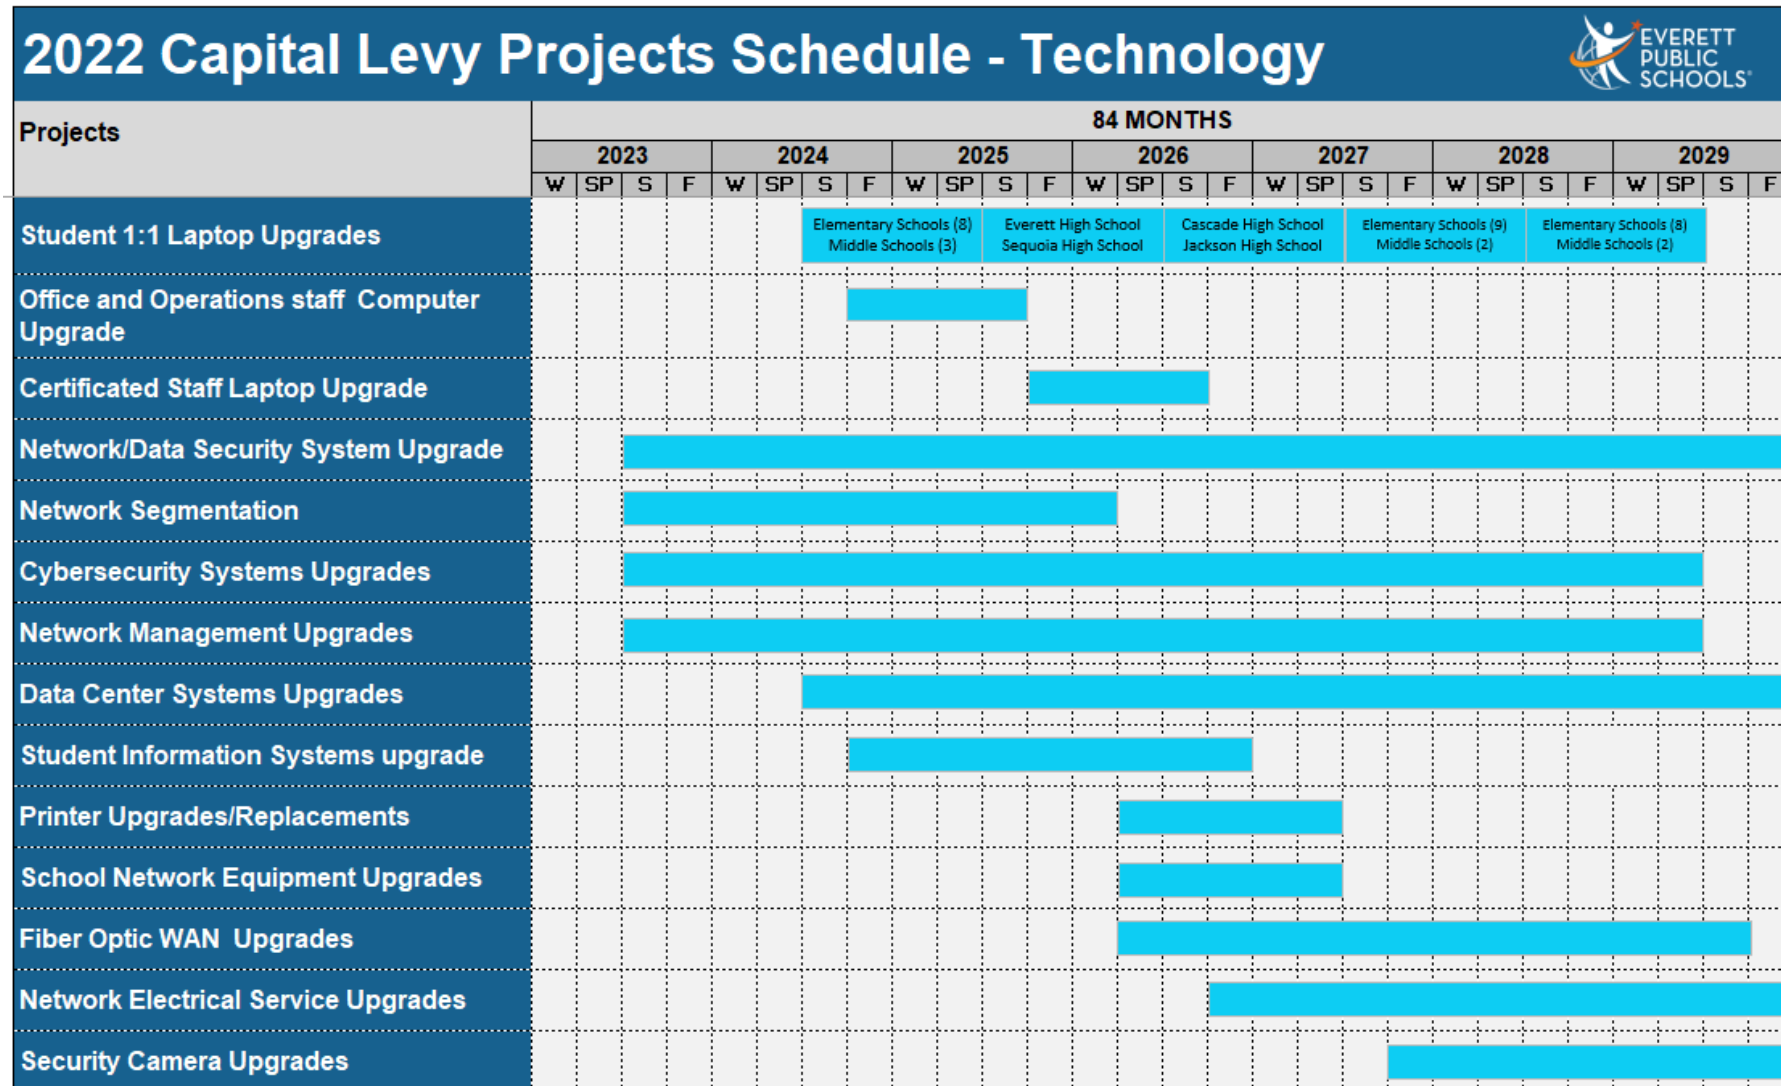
2022 Capital Levy Projects Schedule - Technology

EVERETT PUBLIC SCHOOLS

| Projects | 84 MONTHS |
|---|---|
| | 2023: W SP S F; 2024: W SP S F; 2025: W SP S F; 2026: W SP S F; 2027: W SP S F; 2028: W SP S F; 2029: W SP S F |
| Student 1:1 Laptop Upgrades | Elementary Schools (8) Middle Schools (3); Everett High School Sequoia High School; Cascade High School Jackson High School; Elementary Schools (9) Middle Schools (2); Elementary Schools (8) Middle Schools (2) |
| Office and Operations staff Computer Upgrade | |
| Certificated Staff Laptop Upgrade | |
| Network/Data Security System Upgrade | |
| Network Segmentation | |
| Cybersecurity Systems Upgrades | |
| Network Management Upgrades | |
| Data Center Systems Upgrades | |
| Student Information Systems upgrade | |
| Printer Upgrades/Replacements | |
| School Network Equipment Upgrades | |
| Fiber Optic WAN Upgrades | |
| Network Electrical Service Upgrades | |
| Security Camera Upgrades | |